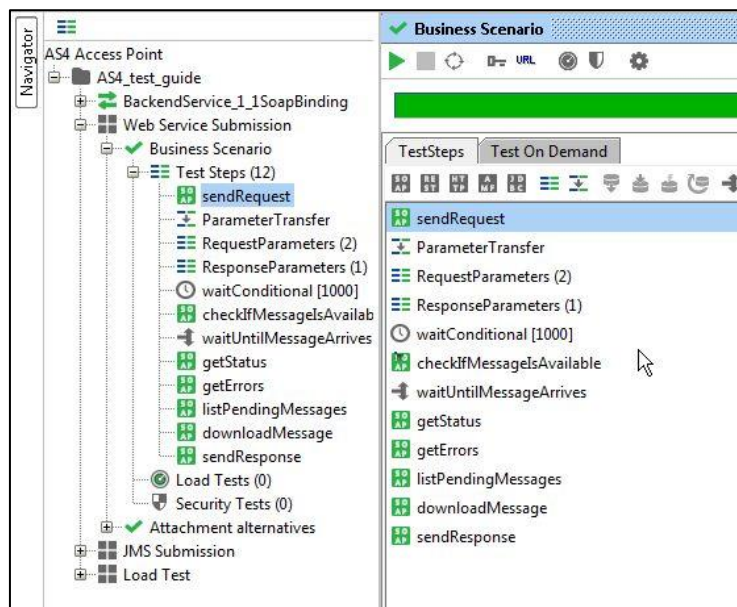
Navigator

AS4 Access Point
AS4_test_guide
BackendService_1_1SoapBinding
Web Service Submission
Business Scenario
Test Steps (12)
sendRequest
ParameterTransfer
RequestParameters (2)
ResponseParameters (1)
waitConditional [1000]
checkIfMessageIsAvailab
waitUntilMessageArrives
getStatus
getErrors
listPendingMessages
downloadMessage
sendResponse
Load Tests (0)
Security Tests (0)
Attachment alternatives
JMS Submission
Load Test

Business Scenario

URL

TestSteps
Test On Demand

sendRequest
ParameterTransfer
RequestParameters (2)
ResponseParameters (1)
waitConditional [1000]
checkIfMessageIsAvailable
waitUntilMessageArrives
getStatus
getErrors
listPendingMessages
downloadMessage
sendResponse